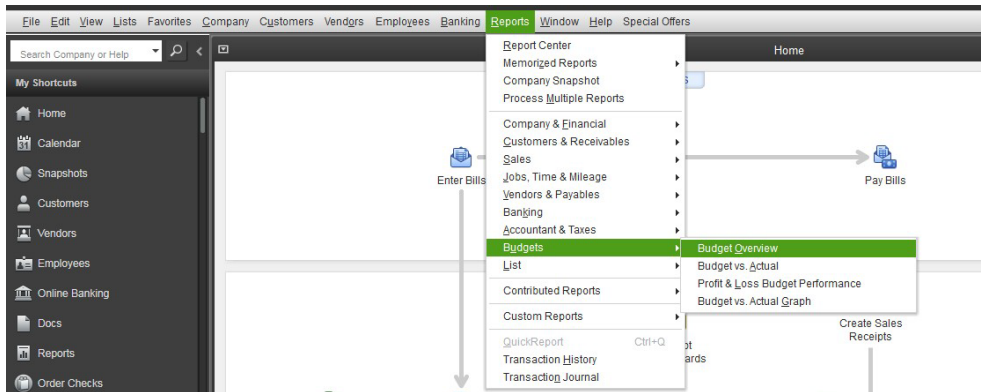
File Edit View Lists Favorites Company Customers Vendors Employees Banking Reports Window Help Special Offers

Search Company or Help

My Shortcuts

Home

Calendar

Snapshots

Customers

Vendors

Employees

Online Banking

Docs

Reports

Order Checks

Home

Enter Bills

Pay Bills

Create Sales Receipts

Report Center
Memorized Reports
Company Snapshot
Process Multiple Reports
Company & Financial
Customers & Receivables
Sales
Jobs, Time & Mileage
Vendors & Payables
Banking
Accountant & Taxes
Budgets
List
Contributed Reports
Custom Reports
QuickReport Ctrl+Q
Transaction History
Transaction Journal

Budget Overview
Budget vs. Actual
Profit & Loss Budget Performance
Budget vs. Actual Graph